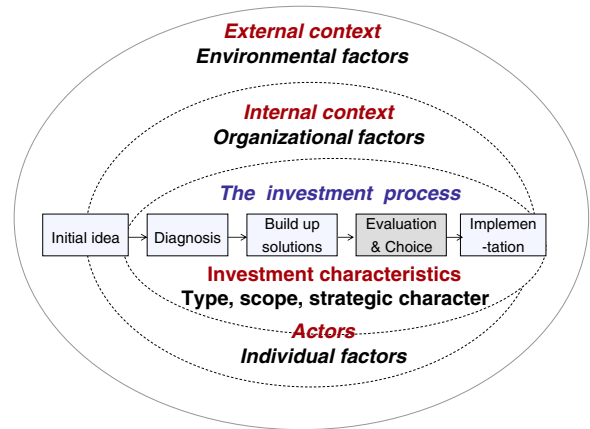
External context
Environmental factors

Internal context
Organizational factors

The investment process

Initial idea

Diagnosis

Build up solutions

Evaluation & Choice

Implemen-tation

Investment characteristics
Type, scope, strategic character

Actors
Individual factors